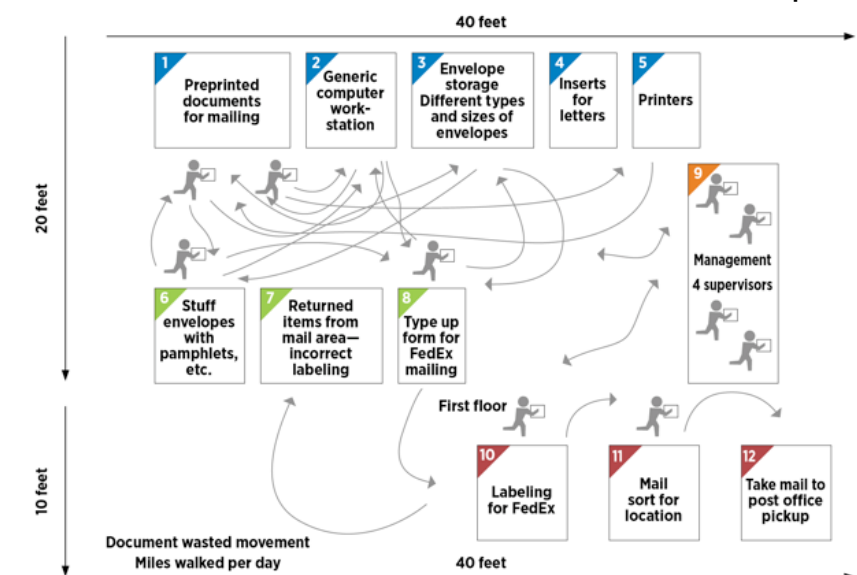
40 feet

20 feet

1 Preprinted documents for mailing

2 Generic computer work-station

3 Envelope storage Different types and sizes of envelopes

4 Inserts for letters

5 Printers

9 Management 4 supervisors

6 Stuff envelopes with pamphlets, etc.

7 Returned items from mail area—incorrect labeling

8 Type up form for FedEx mailing

First floor

10 feet

10 Labeling for FedEx

11 Mail sort for location

12 Take mail to post office pickup

Document wasted movement
Miles walked per day

40 feet